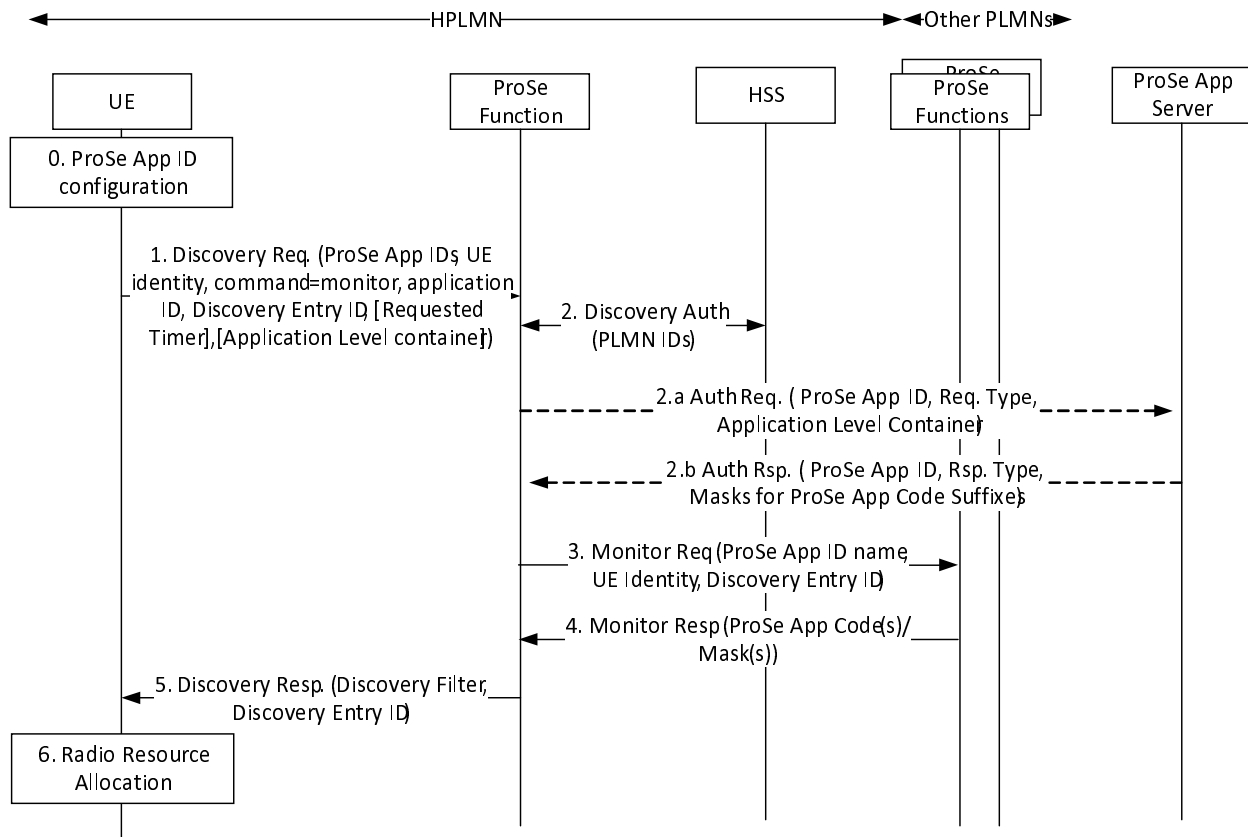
HPLMN

Other PLMNs

UE

ProSe Function

HSS

ProSe

ProSe Functions

ProSe App Server

0. ProSe App ID configuration

1. Discovery Req. (ProSe App IDs, UE identity, command=monitor, application ID, Discovery Entry ID, [Requested Timer],[Application Level container])

2. Discovery Auth (PLMN IDs)

2.a Auth Req. ( ProSe App ID, Req. Type, Application Level Container)

2.b Auth Rsp. ( ProSe App ID, Rsp. Type, Masks for ProSe App Code Suffixes)

3. Monitor Req (ProSe App ID name, UE Identity, Discovery Entry ID)

4. Monitor Resp (ProSe App Code(s)/ Mask(s))

5. Discovery Resp. (Discovery Filter, Discovery Entry ID)

6. Radio Resource Allocation